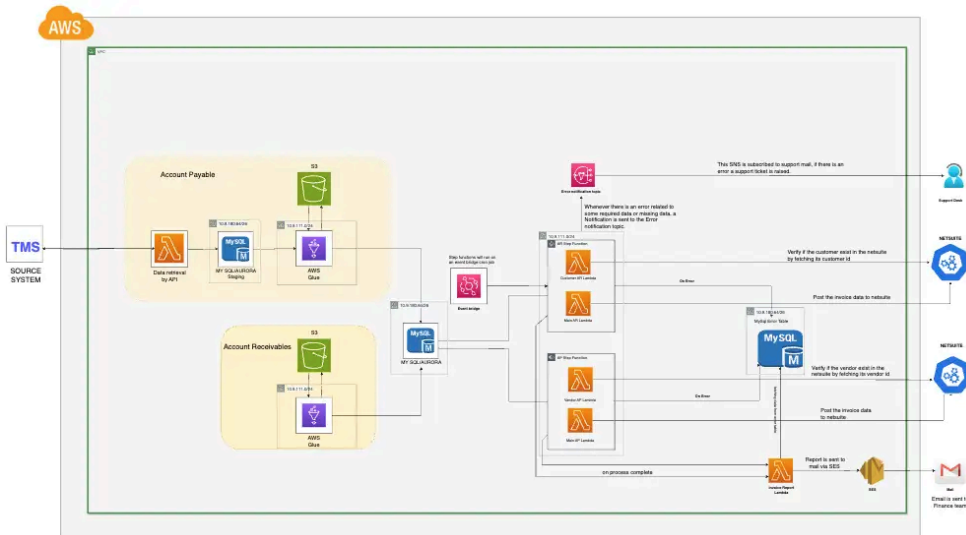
AWS

VPC

Account Payable

S3

TMS

SOURCE SYSTEM

Data retrieval by API

10.0.180.0/24

MY SQL/AURORA Staging

10.0.111.0/24

AWS Glue

Account Receivables

S3

10.0.111.0/24

AWS Glue

10.0.180.0/24

MY SQL/AURORA

Step functions will run on an event bridge cron job

Event bridge

Error notification topic

Whenever there is an error related to some required data or missing data, a Notification is sent to the Error notification logic.

10.0.111.0/24

AR Step Function

Customer API Lambda

Main API Lambda

AP Step Function

Vendor API Lambda

Main API Lambda

On Error

On Error

10.0.180.0/24

MySql Error Table

This SNS is subscribed to support mail, if there is an error a support ticket is raised.

Support Desk

Verify if the customer exist in the netsuite by fetching its customer id

NETSUITE

Post the invoice data to netsuite

Verify if the vendor exist in the netsuite by fetching its vendor id

NETSUITE

Post the invoice data to netsuite

on process complete

Invoice Report Lambda

Report is sent to mail via SES

SES

Mail

Email is sent t Finance team